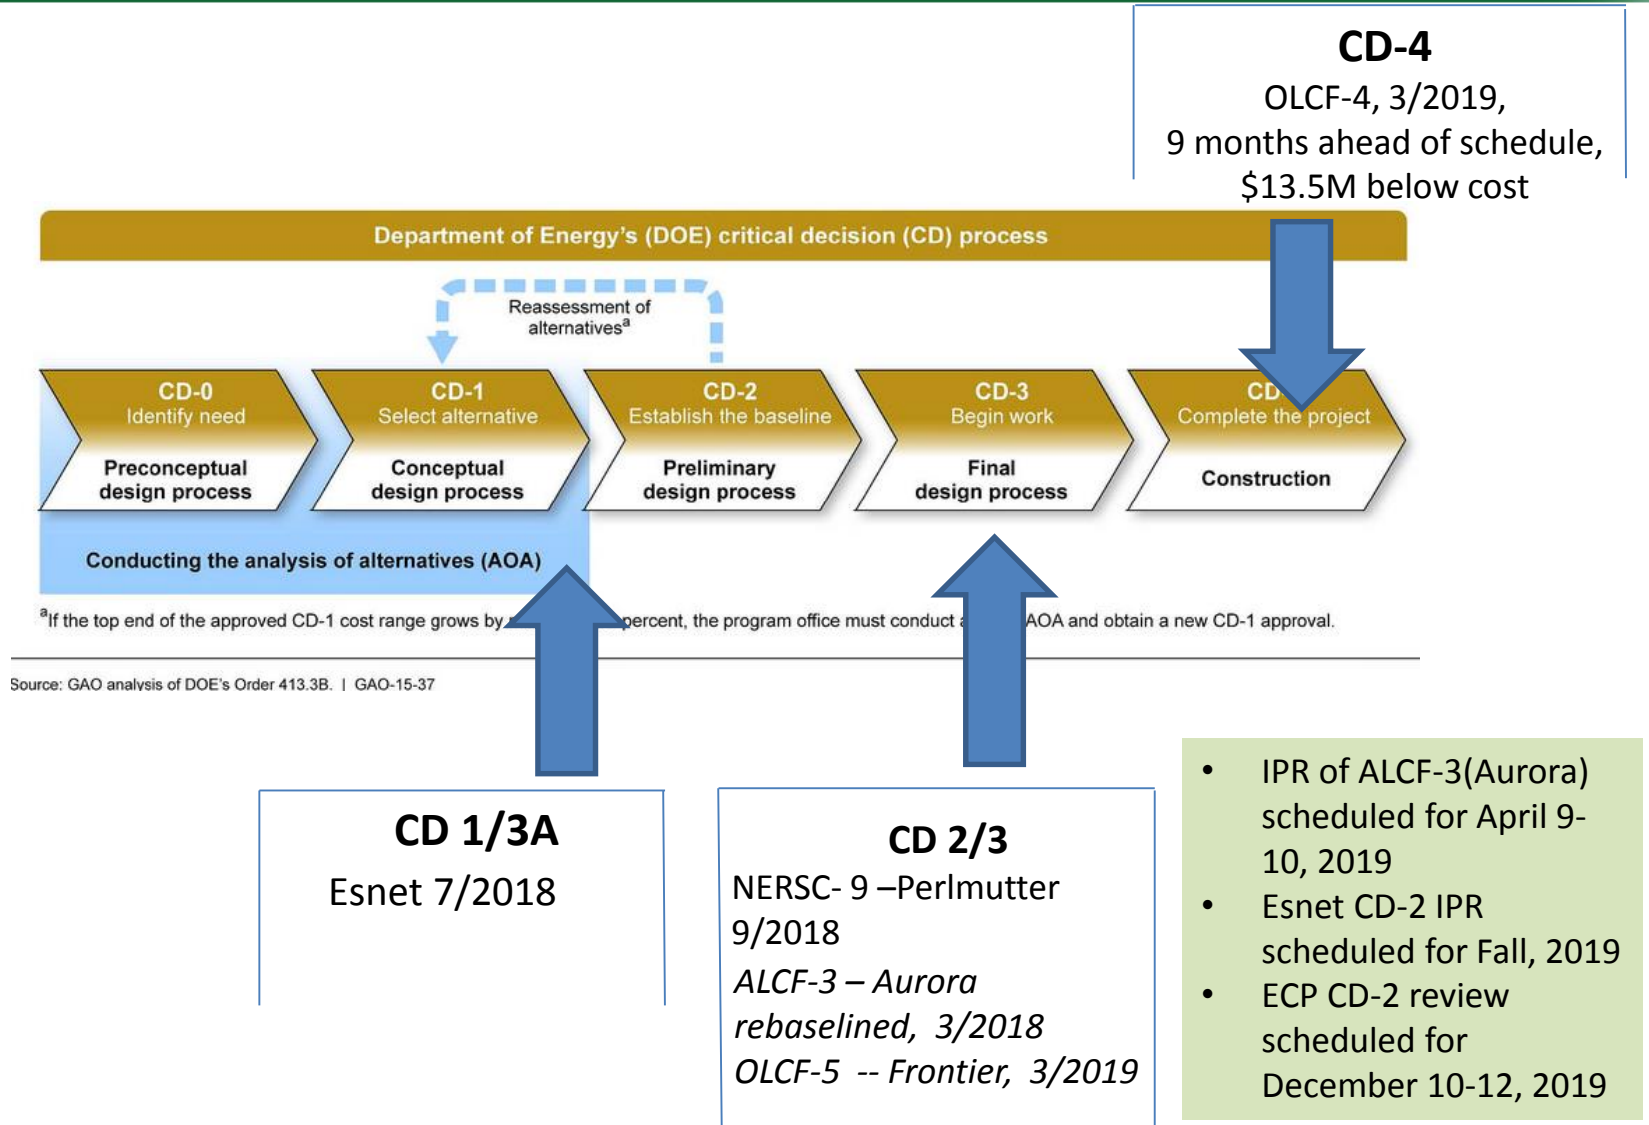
**CD-4**
OLCF-4, 3/2019,
9 months ahead of schedule,
$13.5M below cost

Department of Energy's (DOE) critical decision (CD) process

Reassessment of alternatives$^a$

CD-0
Identify need
Preconceptual design process

CD-1
Select alternative
Conceptual design process

CD-2
Establish the baseline
Preliminary design process

CD-3
Begin work
Final design process

CD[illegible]
Complete the project
Construction

Conducting the analysis of alternatives (AOA)

$^a$If the top end of the approved CD-1 cost range grows by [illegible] percent, the program office must conduct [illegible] AOA and obtain a new CD-1 approval.

Source: GAO analysis of DOE's Order 413.3B. | GAO-15-37

**CD 1/3A**
Esnet 7/2018

**CD 2/3**
NERSC- 9 –Perlmutter 9/2018
*ALCF-3 – Aurora rebaselined, 3/2018*
*OLCF-5 -- Frontier, 3/2019*

- IPR of ALCF-3(Aurora) scheduled for April 9-10, 2019
- Esnet CD-2 IPR scheduled for Fall, 2019
- ECP CD-2 review scheduled for December 10-12, 2019